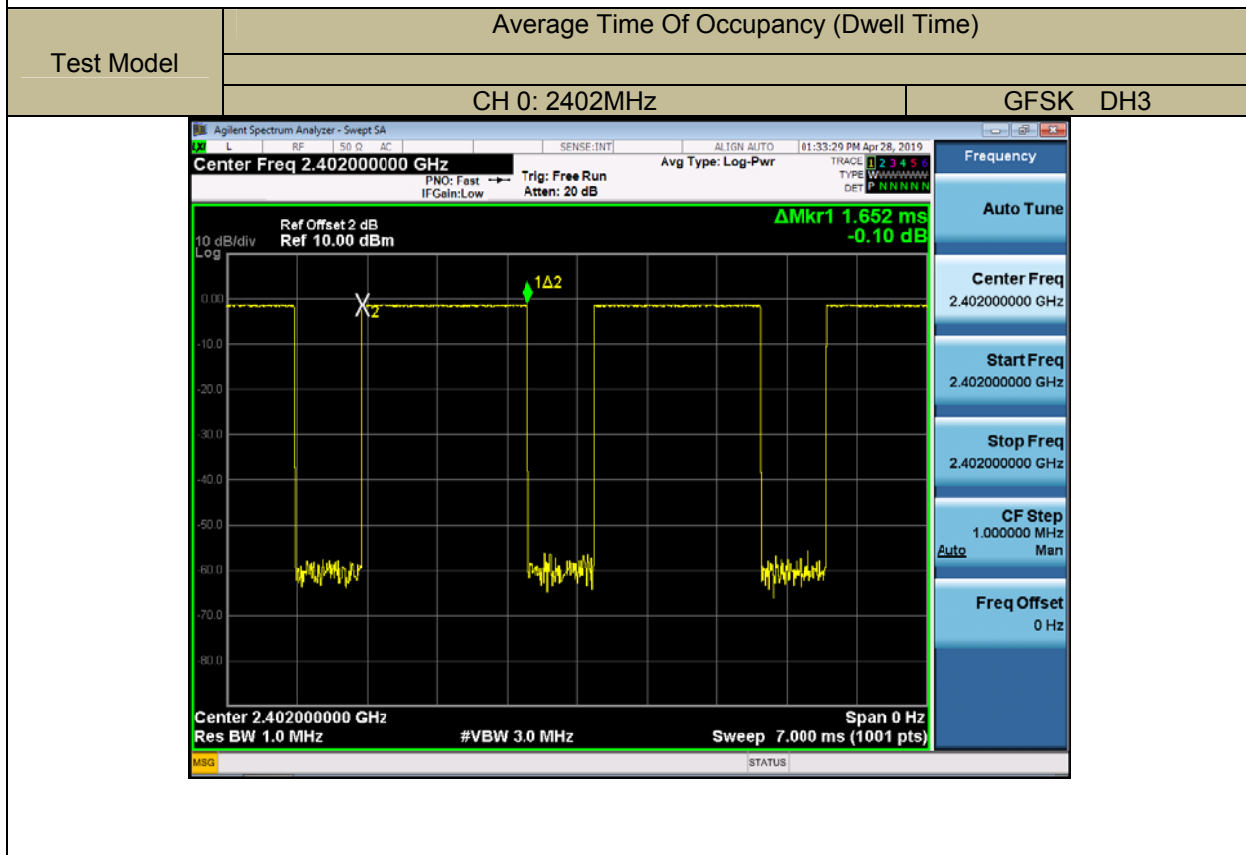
| Test Model | Average Time Of Occupancy (Dwell Time) | |
|---|---|---|
| | | |
| | CH 0: 2402MHz | GFSK DH3 |

Agilent Spectrum Analyzer - Swept SA

L RF 50 Ω AC SENSE:INT ALIGN AUTO 01:33:29 PM Apr 28, 2019

Center Freq 2.402000000 GHz

PNO: Fast IFGain:Low

Trig: Free Run

Atten: 20 dB

Avg Type: Log-Pwr

TRACE 1 2 3 4 5 6
TYPE W
DET P N N N N N

Frequency

Ref Offset 2 dB

10 dB/div Ref 10.00 dBm

Log

ΔMkr1 1.652 ms
-0.10 dB

1Δ2

X2

0.00
-10.0
-20.0
-30.0
-40.0
-50.0
-60.0
-70.0
-80.0

Center 2.402000000 GHz

Res BW 1.0 MHz

#VBW 3.0 MHz

Span 0 Hz

Sweep 7.000 ms (1001 pts)

Auto Tune

Center Freq
2.402000000 GHz

Start Freq
2.402000000 GHz

Stop Freq
2.402000000 GHz

CF Step
1.000000 MHz
Auto Man

Freq Offset
0 Hz

MSG

STATUS